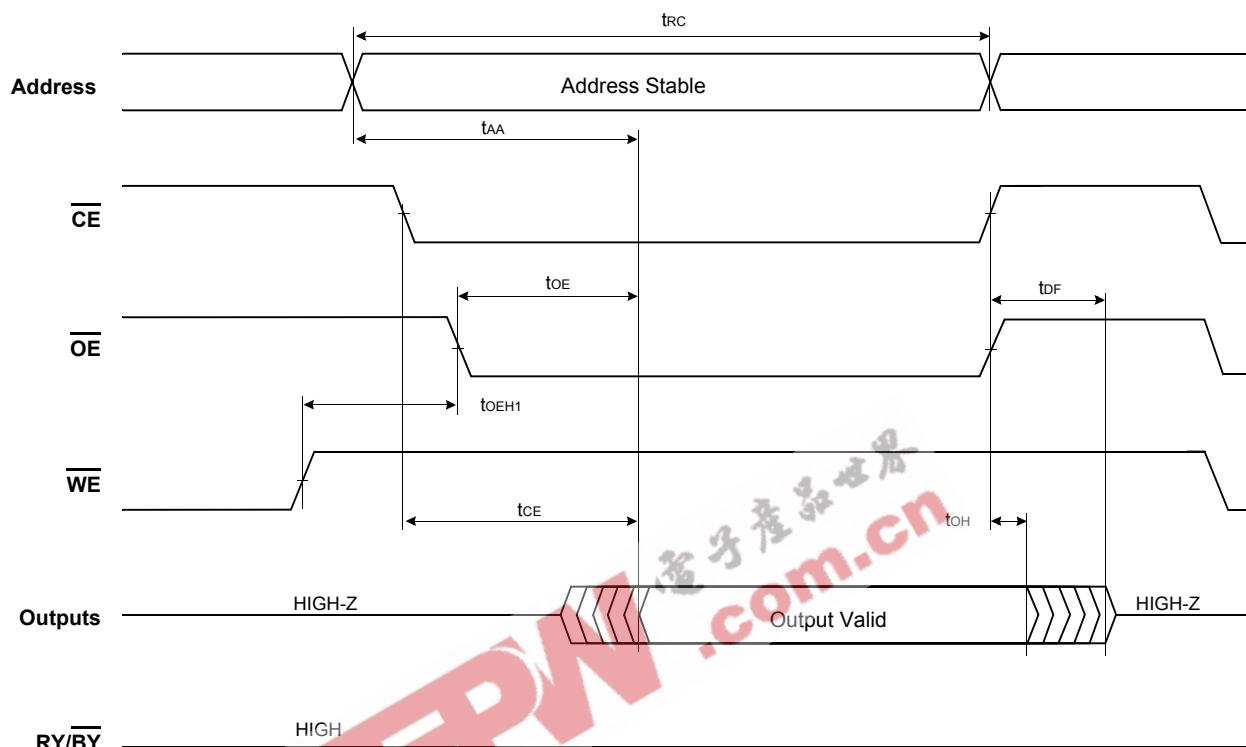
$t_{RC}$

Address

Address Stable

$t_{AA}$

$\overline{CE}$

$t_{OE}$

$t_{DF}$

$\overline{OE}$

$t_{OEH1}$

$\overline{WE}$

$t_{CE}$

$t_{OH}$

电子产品世界

.com.cn

Outputs

HIGH-Z

Output Valid

HIGH-Z

EEPW

RY/$\overline{BY}$

HIGH